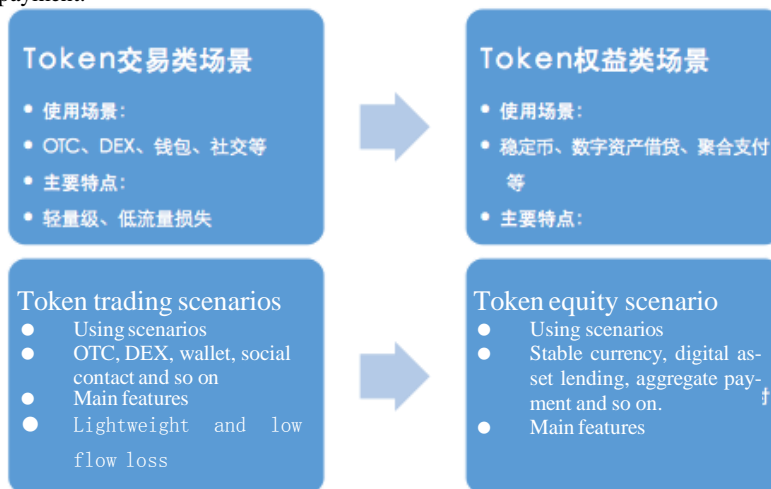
payment.

Token交易类场景

- 使用场景：
- OTC、DEX、钱包、社交等
- 主要特点：
- 轻量级、低流量损失

Token权益类场景

- 使用场景：
- 稳定币、数字资产借贷、聚合支付等
- 主要特点：

Token trading scenarios

- Using scenarios
- OTC, DEX, wallet, social contact and so on
- Main features
- Lightweight and low flow loss

Token equity scenario

- Using scenarios
- Stable currency, digital asset lending, aggregate payment and so on.
- Main features

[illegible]